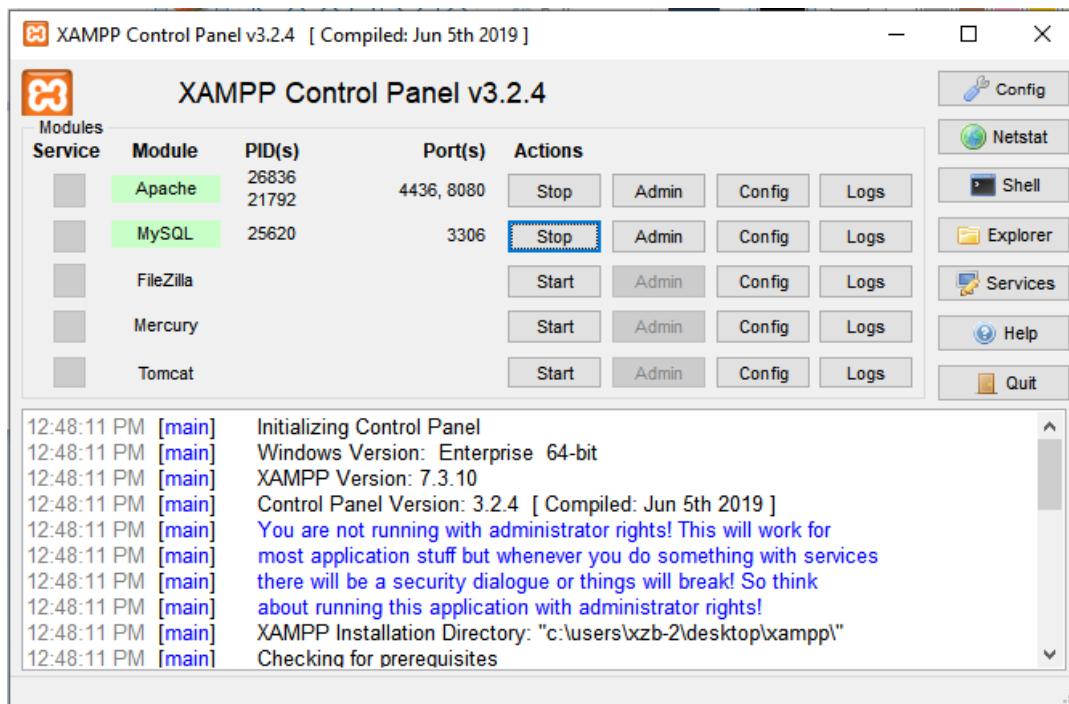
XAMPP Control Panel v3.2.4 [ Compiled: Jun 5th 2019 ]

XAMPP Control Panel v3.2.4

Config
Netstat
Shell
Explorer
Services
Help
Quit

Modules

| Service | Module | PID(s) | Port(s) | Actions | | | |
|---|---|---|---|---|---|---|---|
| | Apache | 26836 21792 | 4436, 8080 | Stop | Admin | Config | Logs |
| | MySQL | 25620 | 3306 | Stop | Admin | Config | Logs |
| | FileZilla | | | Start | Admin | Config | Logs |
| | Mercury | | | Start | Admin | Config | Logs |
| | Tomcat | | | Start | Admin | Config | Logs |

12:48:11 PM [main] Initializing Control Panel
12:48:11 PM [main] Windows Version: Enterprise 64-bit
12:48:11 PM [main] XAMPP Version: 7.3.10
12:48:11 PM [main] Control Panel Version: 3.2.4 [ Compiled: Jun 5th 2019 ]
12:48:11 PM [main] You are not running with administrator rights! This will work for
12:48:11 PM [main] most application stuff but whenever you do something with services
12:48:11 PM [main] there will be a security dialogue or things will break! So think
12:48:11 PM [main] about running this application with administrator rights!
12:48:11 PM [main] XAMPP Installation Directory: "c:\users\xzb-2\desktop\xampp\"
12:48:11 PM [main] Checking for prerequisites